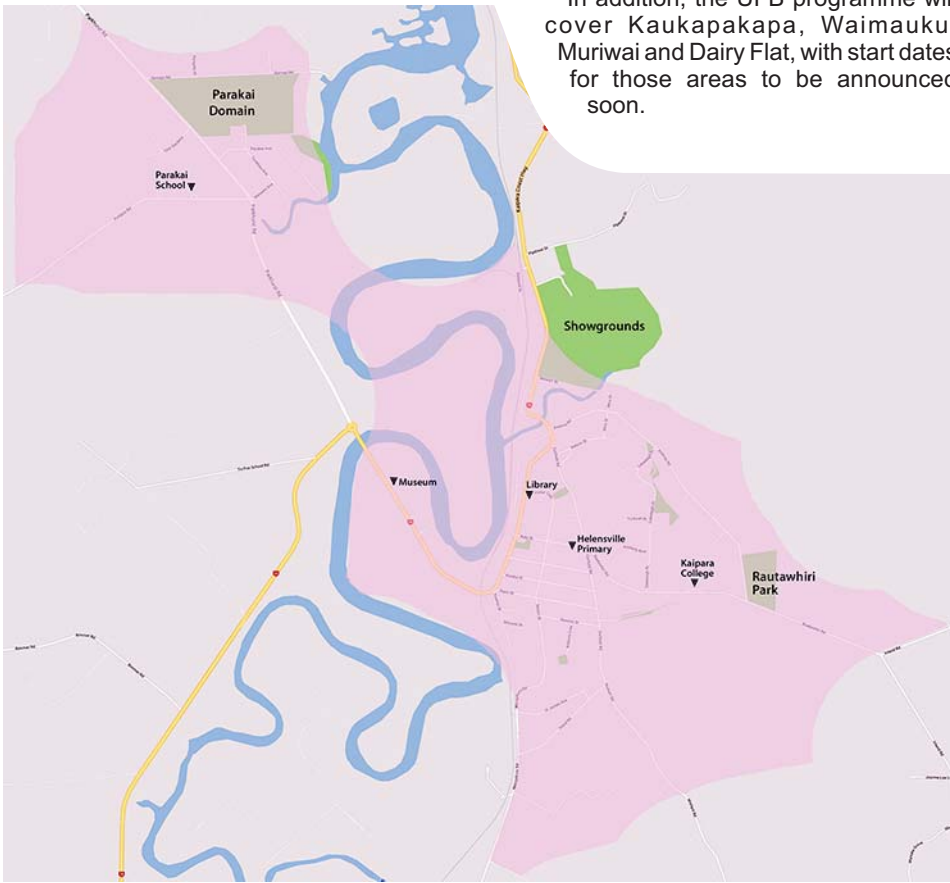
In addition, the UFB programme wi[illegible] cover Kaukapakapa, Waimauku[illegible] Muriwai and Dairy Flat, with start date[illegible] for those areas to be announce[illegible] soon.

Parakai Domain

Parakai School

Showgrounds

Museum

Library

Helensville Primary

Kaipara College

Rautawhiri Park